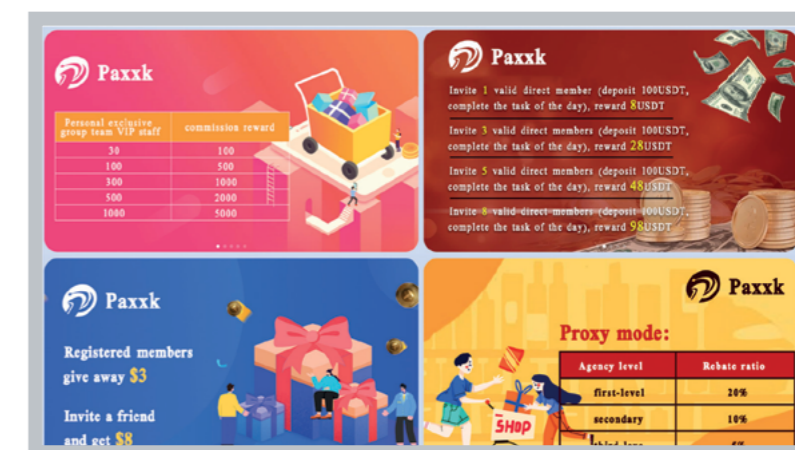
Paxxk

| Personal exclusive group team VIP staff | commission reward |
|---|---|
| 30 | 100 |
| 100 | 500 |
| 300 | 1000 |
| 500 | 2000 |
| 1000 | 5000 |

Paxxk

Invite 1 valid direct member (deposit 100USDT, complete the task of the day), reward 8USDT

Invite 3 valid direct members (deposit 100USDT, complete the task of the day), reward 28USDT

Invite 5 valid direct members (deposit 100USDT, complete the task of the day), reward 48USDT

Invite 8 valid direct members (deposit 100USDT, complete the task of the day), reward 98USDT

Paxxk

Registered members give away $3

Invite a friend and get $8

Paxxk

Proxy mode:

| Agency level | Rebate ratio |
|---|---|
| first-level | 20% |
| secondary | 10% |
| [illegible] | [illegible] |

SHop